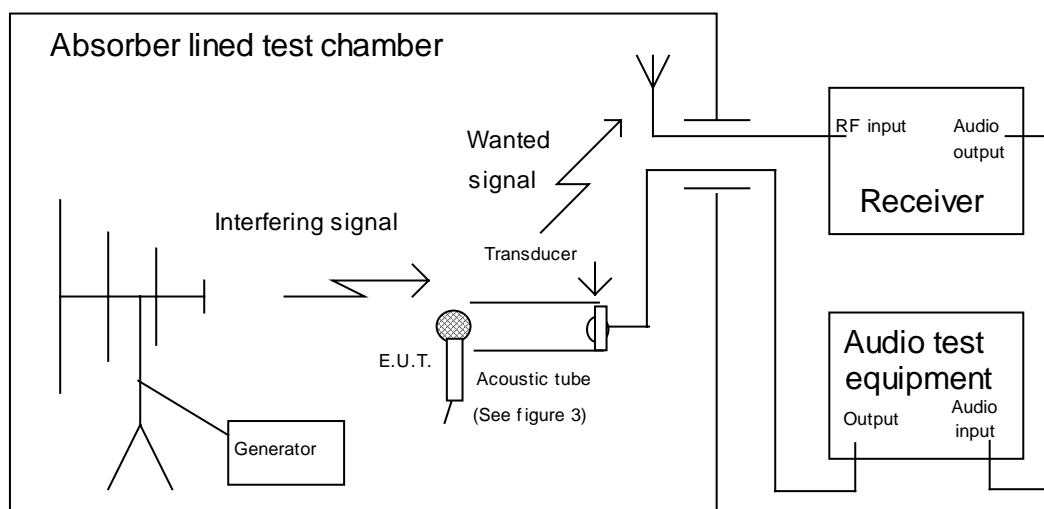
Absorber lined test chamber

Wanted signal

Interfering signal

Transducer

E.U.T.

Acoustic tube

(See figure 3)

Generator

RF input

Audio output

Receiver

Audio test equipment

Output

Audio input